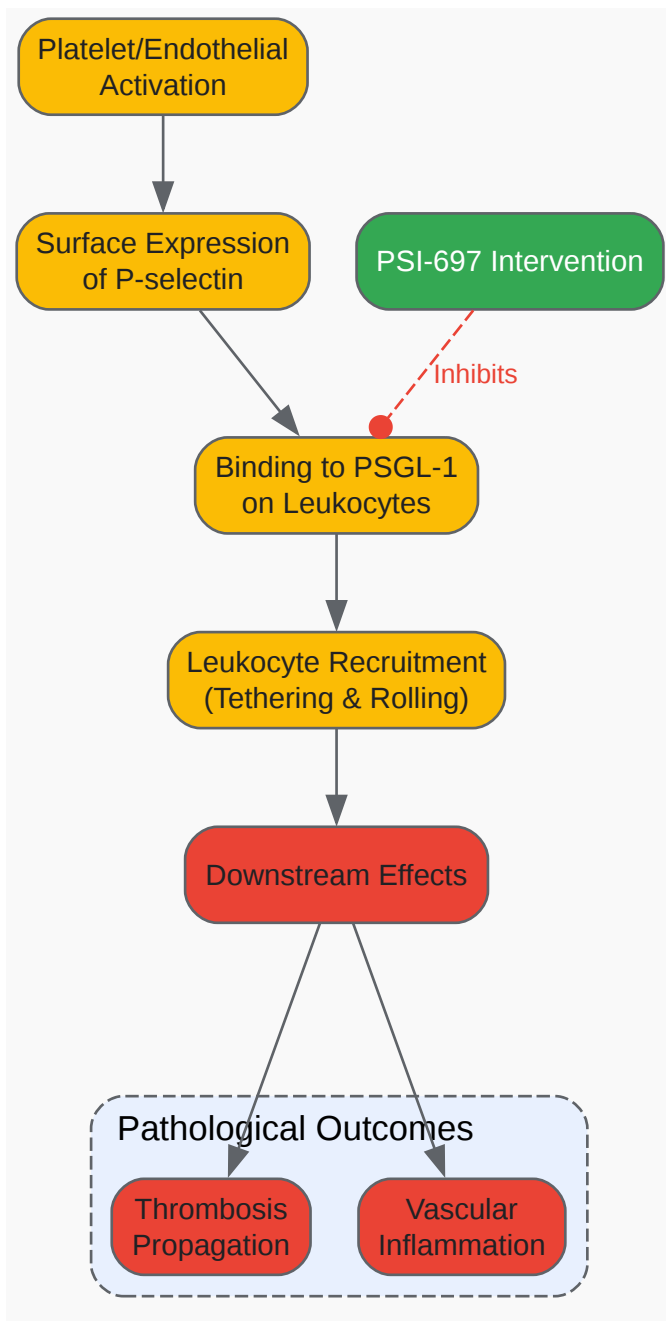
Platelet/Endothelial Activation

Surface Expression of P-selectin

PSI-697 Intervention

Inhibits

Binding to PSGL-1 on Leukocytes

Leukocyte Recruitment (Tethering & Rolling)

Downstream Effects

Pathological Outcomes

Thrombosis Propagation

Vascular Inflammation